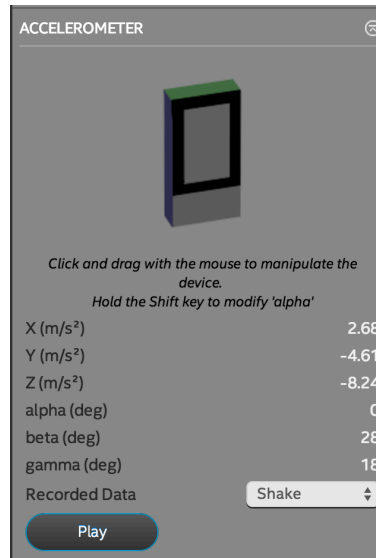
ACCELEROMETER

Click and drag with the mouse to manipulate the device.
Hold the Shift key to modify 'alpha'

X (m/s²) 2.68
Y (m/s²) -4.61
Z (m/s²) -8.24
alpha (deg) 0
beta (deg) 28
gamma (deg) 18
Recorded Data Shake

Play